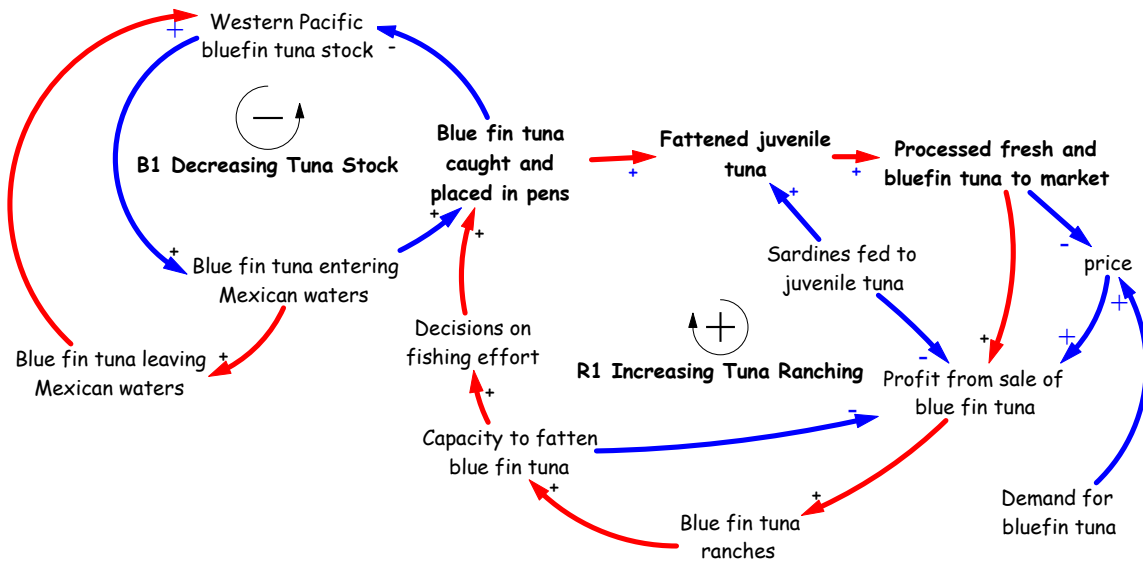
Western Pacific bluefin tuna stock

+

-

B1 Decreasing Tuna Stock

Blue fin tuna caught and placed in pens

Fattened juvenile tuna

Processed fresh and bluefin tuna to market

+

+

+

+

+

Blue fin tuna entering Mexican waters

Sardines fed to juvenile tuna

-

price

+

+

+

Blue fin tuna leaving Mexican waters

+

Decisions on fishing effort

R1 Increasing Tuna Ranching

-

+

Profit from sale of blue fin tuna

+

Capacity to fatten blue fin tuna

-

+

+

Blue fin tuna ranches

Demand for bluefin tuna